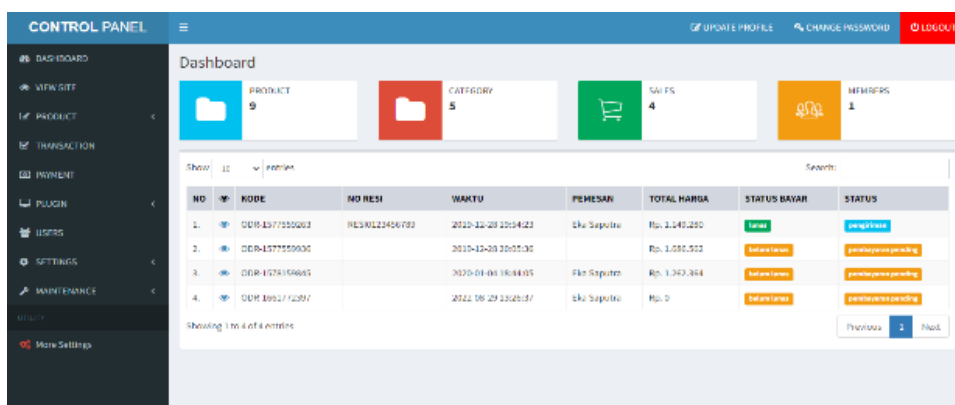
CONTROL PANEL

UPDATE PROFILE  CHANGE PASSWORD  LOGOUT

DASHBOARD
VIEW SITE
PRODUCT
TRANSACTION
PAYMENT
PLUGIN
USERS
SETTINGS
MAINTENANCE
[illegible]
More Settings

Dashboard

PRODUCT
9

CATEGORY
5

SALES
4

MEMBERS
1

Show 10 entries

Search:

| NO | | KODE | NO RESI | WAKTU | PEMESAN | TOTAL HARGA | STATUS BAYAR | STATUS |
|---|---|---|---|---|---|---|---|---|
| 1. | | ODR-1577550263 | RESI0123456789 | 2019-12-28 23:24:23 | Eki Saputra | Rp. 1.149.260 | lunas | pengiriman |
| 2. | | ODR-1577559930 | | 2019-12-28 20:05:30 | | Rp. 1.080.522 | belum lunas | pembayaran pending |
| 3. | | ODR-1578159845 | | 2020-01-04 18:44:05 | Eki Saputra | Rp. 1.342.364 | belum lunas | pembayaran pending |
| 4. | | ODR-1661772397 | | 2022-08-29 13:26:37 | Eki Saputra | Rp. 0 | belum lunas | pembayaran pending |

Showing 1 to 4 of 4 entries

Previous 1 Next